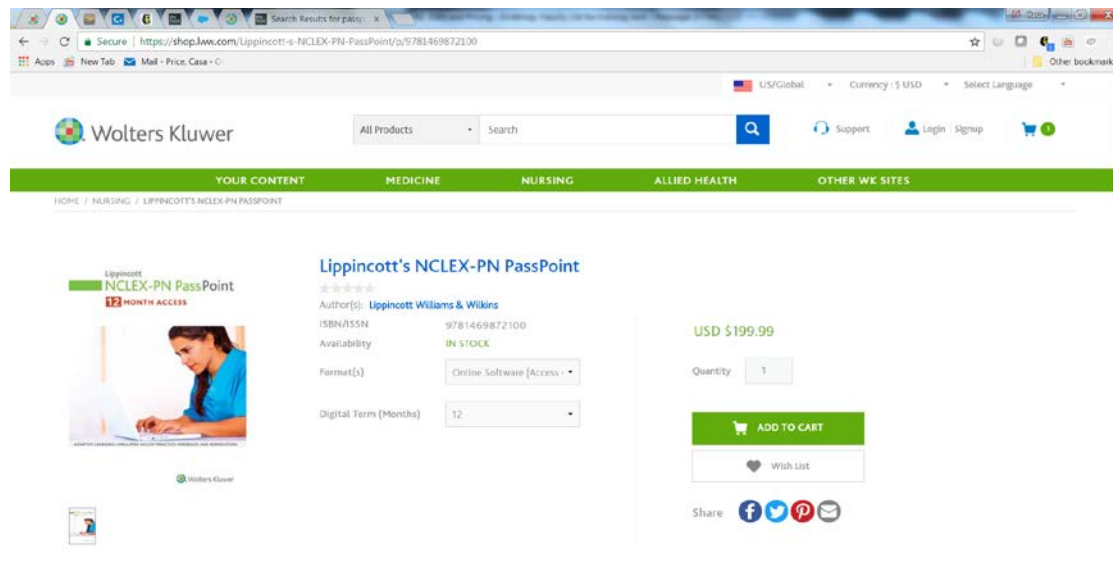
Search Results for pass

Secure | https://shop.lww.com/Lippincott-s-NCLEX-PN-PassPoint/p/9781469872100

Apps New Tab Mail - Price, Casa - C

Other bookmarks

US/Global Currency : $ USD Select Language

Wolters Kluwer

All Products Search

Support Login Signup 1

YOUR CONTENT MEDICINE NURSING ALLIED HEALTH OTHER WK SITES

HOME / NURSING / LIPPINCOTT'S NCLEX-PN PASSPOINT

Lippincott
NCLEX-PN PassPoint
12 MONTH ACCESS

Wolters Kluwer

Lippincott's NCLEX-PN PassPoint

Author(s): Lippincott Williams & Wilkins

| ISBN/ISSN | 9781469872100 |
|---|---|
| Availability | IN STOCK |
| Format(s) | Online Software [Access |
| Digital Term (Months) | 12 |

USD $199.99

Quantity 1

ADD TO CART

Wish List

Share